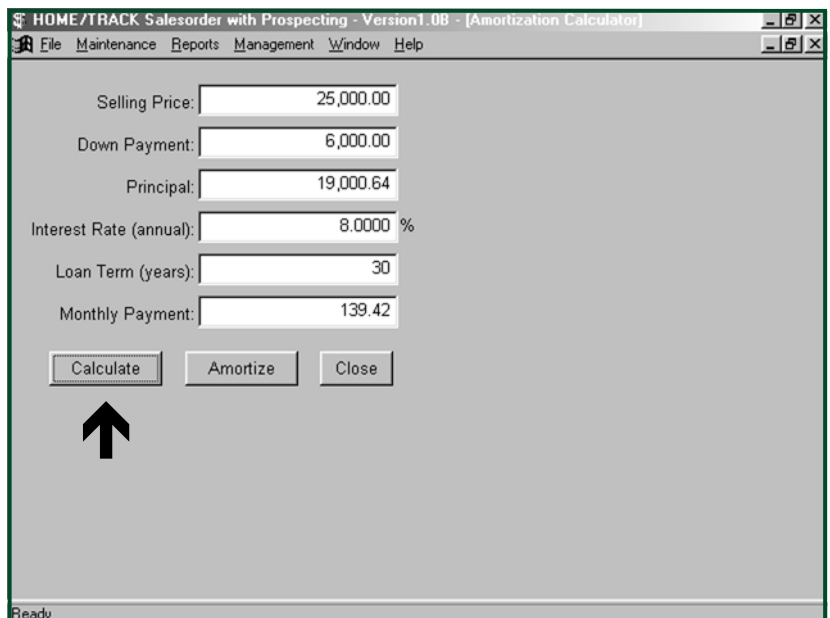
HOME/TRACK Salesorder with Prospecting - Version1.0B - [Amortization Calculator]

File Maintenance Reports Management Window Help

Selling Price: 25,000.00

Down Payment: 6,000.00

Principal: 19,000.64

Interest Rate (annual): 8.0000 %

Loan Term (years): 30

Monthly Payment: 139.42

Calculate

Amortize

Close

Ready